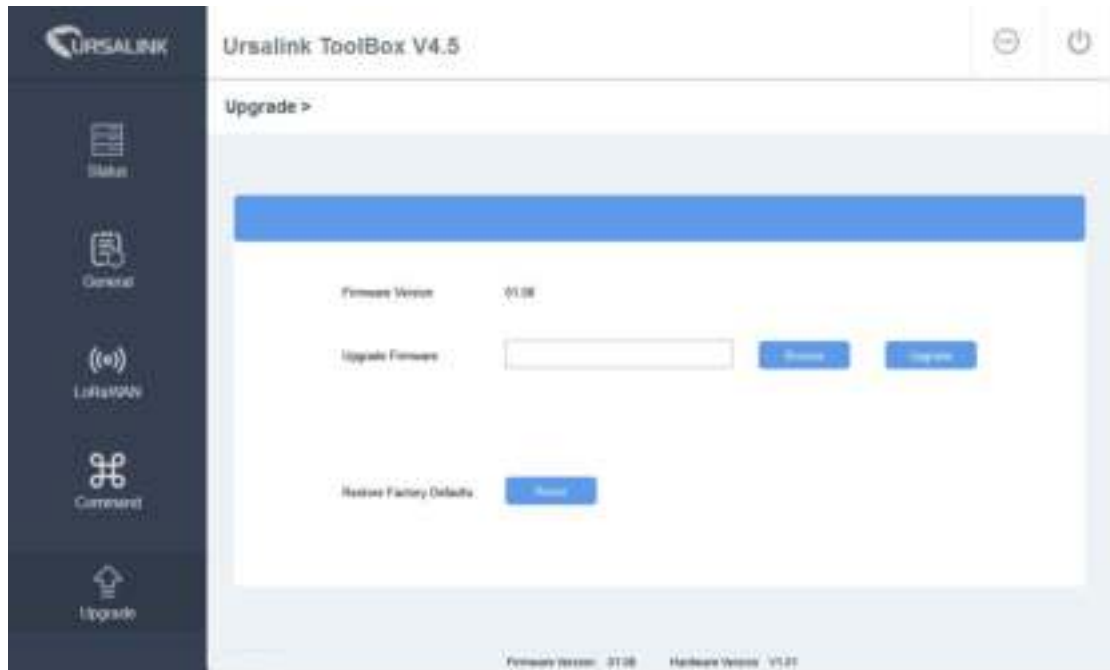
URSALINK

Ursalink ToolBox V4.5

Status

General

LoRaWAN

Command

Upgrade

Upgrade >

Firmware Version 01.08

Upgrade Firmware

Browse

Upgrade

Restore Factory Defaults

Reset

Firmware Version: 01.08 Hardware Version: V1.01